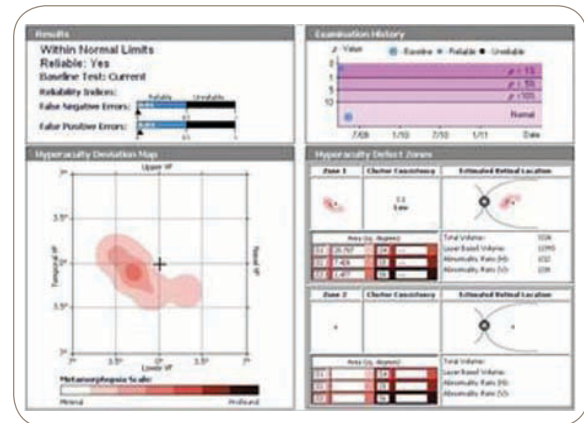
Results

Within Normal Limits
Reliable: Yes
Baseline Test: Current

Reliability Indices:
Reliable Unreliable
False Negative Errors:
False Positive Errors:

Examination History

p Value
Baseline Reliable Unreliable

2
1
5
10

p < 1%
p < 5%
p < 10%
Normal

7/09 1/10 7/10 1/11 Date

Hyperacuity Deviation Map

Upper VF
Temporal VF
Nasal VF
Lower VF

7°
3.5°
0°
3.5°
7°

7° 3.5° 0° 3.5° 7°

Metamorphopsia Scale:
Minimal Profound

Hyperacuity Defect Zones

Zone 1 | Cluster Consistency | Estimated Retinal Location

Low

Area (Sq. degrees)

Total Volume:
Layer Based Volume:
Abnormality Ratio (H):
Abnormality Ratio (V):

Zone 2 | Cluster Consistency | Estimated Retinal Location

Area (Sq. degrees)

Total Volume:
Layer Based Volume:
Abnormality Ratio (H):
Abnormality Ratio (V):